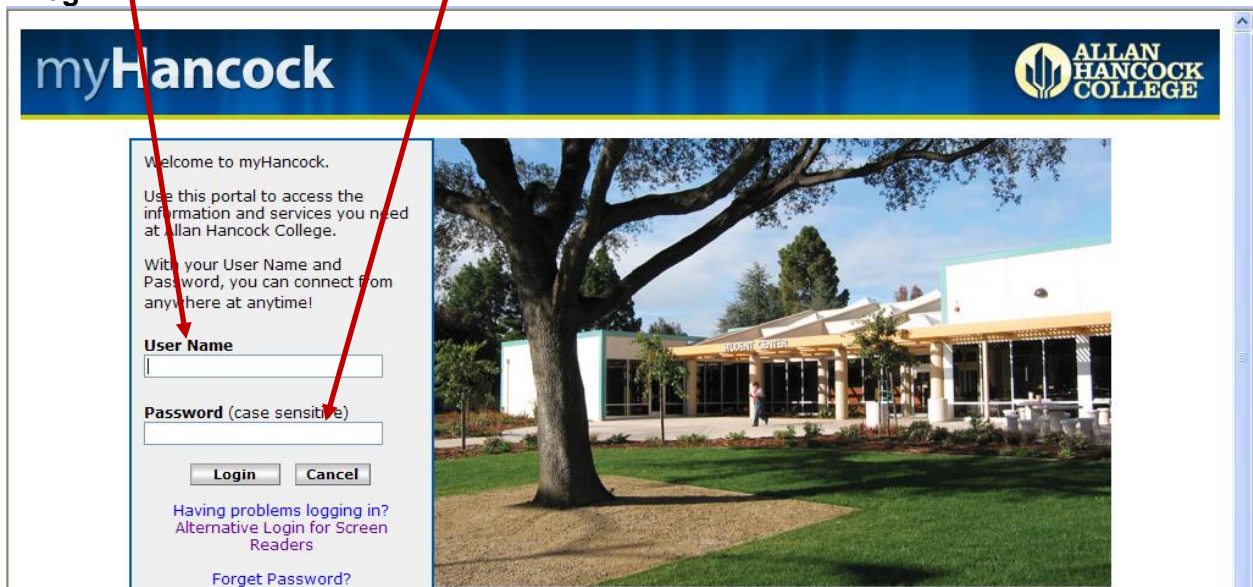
myHancock

ALLAN HANCOCK COLLEGE

Welcome to myHancock.

Use this portal to access the information and services you need at Allan Hancock College.

With your User Name and Password, you can connect from anywhere at anytime!

User Name

Password (case sensitive)

Login Cancel

Having problems logging in?
Alternative Login for Screen Readers

Forget Password?

STUDENT CENTER